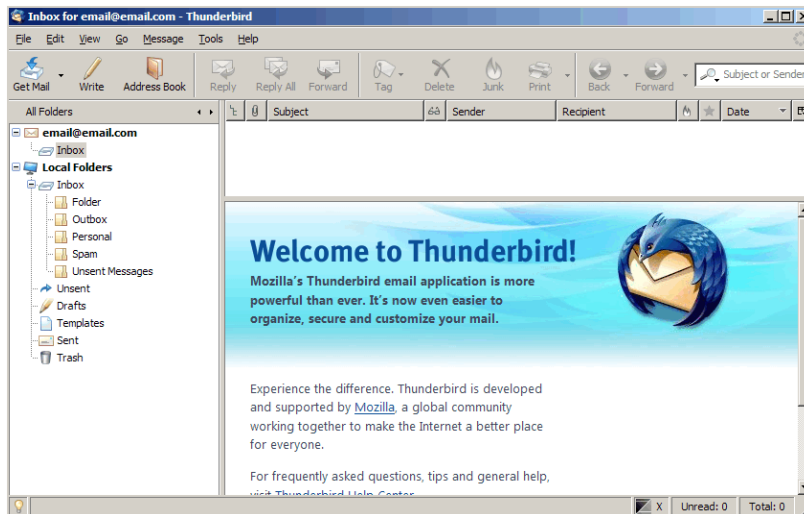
Inbox for email@email.com - Thunderbird

File Edit View Go Message Tools Help

Get Mail Write Address Book Reply Reply All Forward Tag Delete Junk Print Back Forward Subject or Sender

All Folders

Subject Sender Recipient Date

email@email.com
Inbox
Local Folders
Inbox
Folder
Outbox
Personal
Spam
Unsent Messages
Unsent
Drafts
Templates
Sent
Trash

Welcome to Thunderbird!

Mozilla's Thunderbird email application is more powerful than ever. It's now even easier to organize, secure and customize your mail.

Experience the difference. Thunderbird is developed and supported by Mozilla, a global community working together to make the Internet a better place for everyone.

For frequently asked questions, tips and general help, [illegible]

X Unread: 0 Total: 0